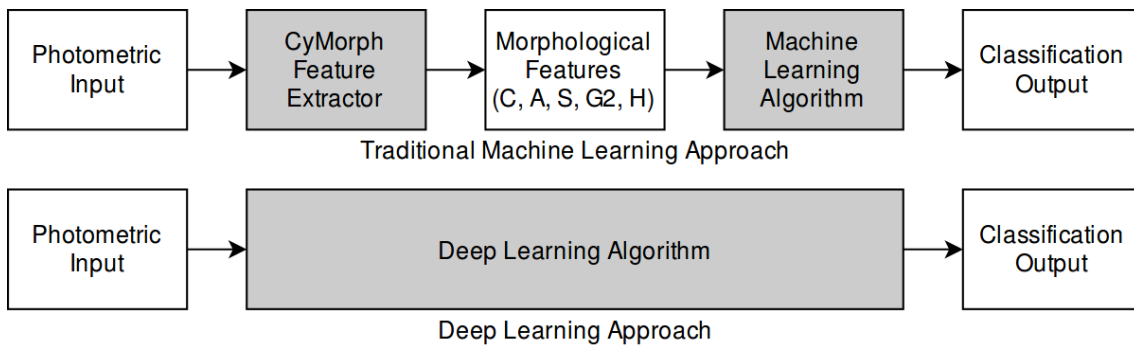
Photometric Input

CyMorph Feature Extractor

Morphological Features (C, A, S, G2, H)

Machine Learning Algorithm

Classification Output

Traditional Machine Learning Approach

Photometric Input

Deep Learning Algorithm

Classification Output

Deep Learning Approach